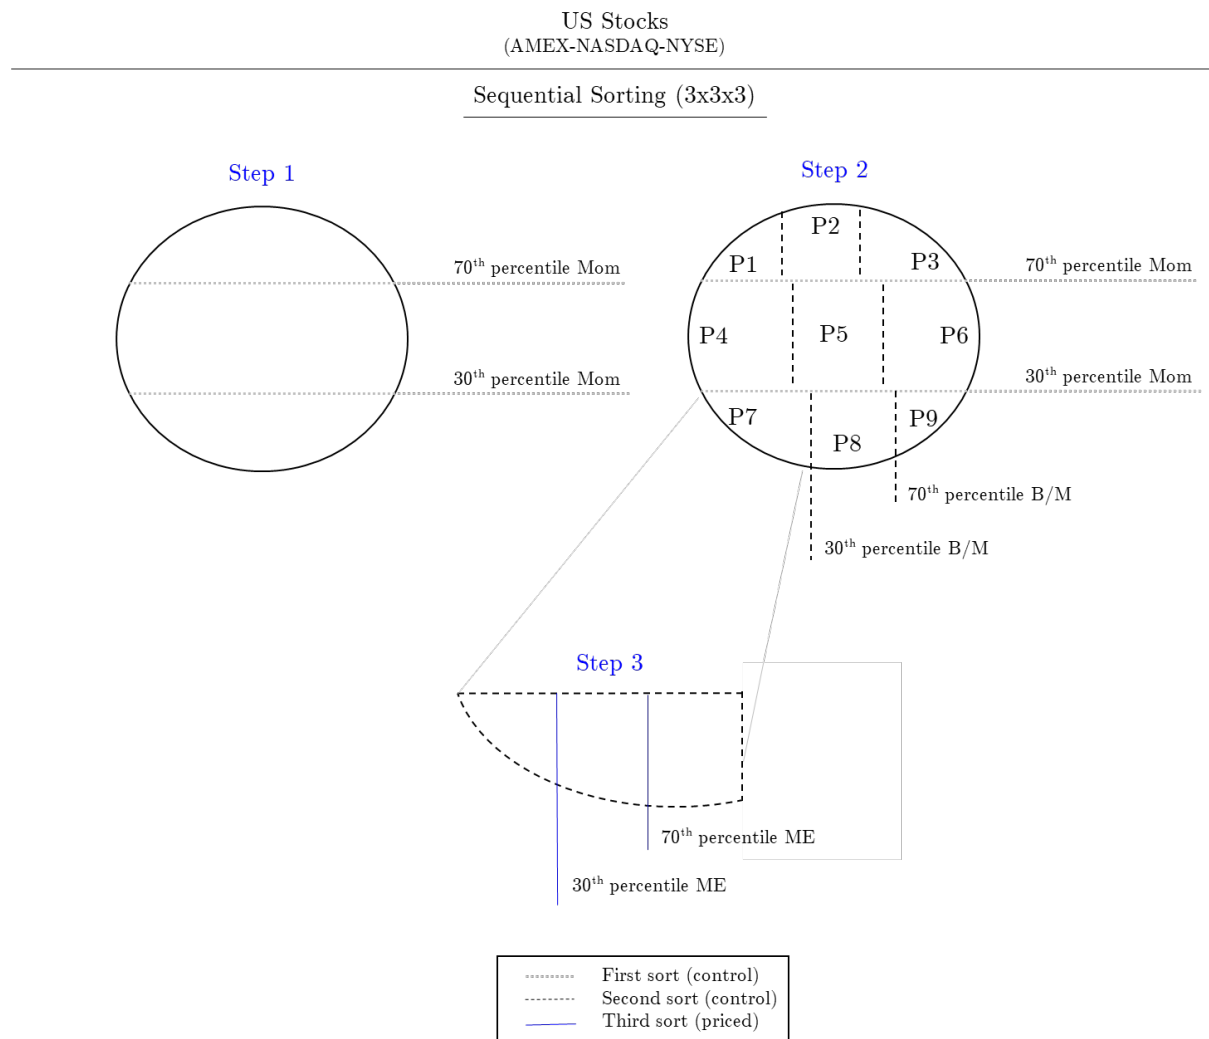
US Stocks
(AMEX-NASDAQ-NYSE)

Sequential Sorting (3x3x3)

Step 1

$70^{th}$ percentile Mom

$30^{th}$ percentile Mom

Step 2

P1 P2 P3

$70^{th}$ percentile Mom

P4 P5 P6

$30^{th}$ percentile Mom

P7 P8 P9

$70^{th}$ percentile B/M

$30^{th}$ percentile B/M

Step 3

$70^{th}$ percentile ME

$30^{th}$ percentile ME

First sort (control)
Second sort (control)
Third sort (priced)